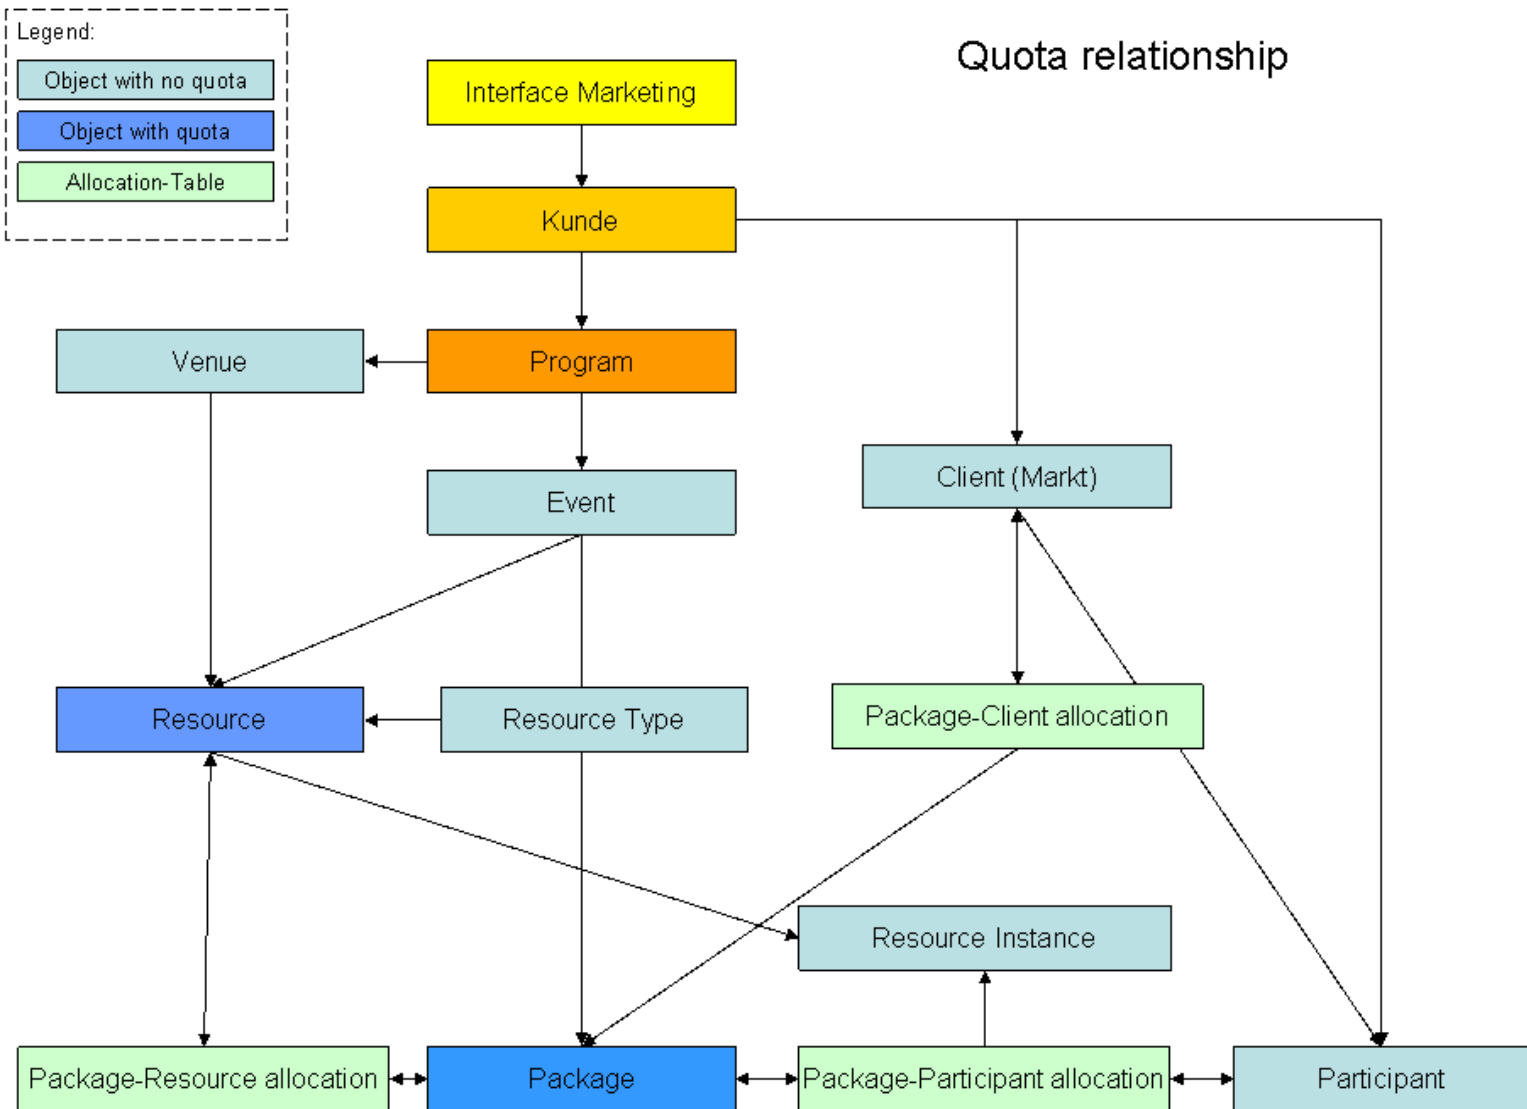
Legend:
Object with no quota
Object with quota
Allocation-Table

Quota relationship

Interface Marketing
Kunde
Venue
Program
Event
Client (Markt)
Resource
Resource Type
Package-Client allocation
Resource Instance
Package-Resource allocation
Package
Package-Participant allocation
Participant